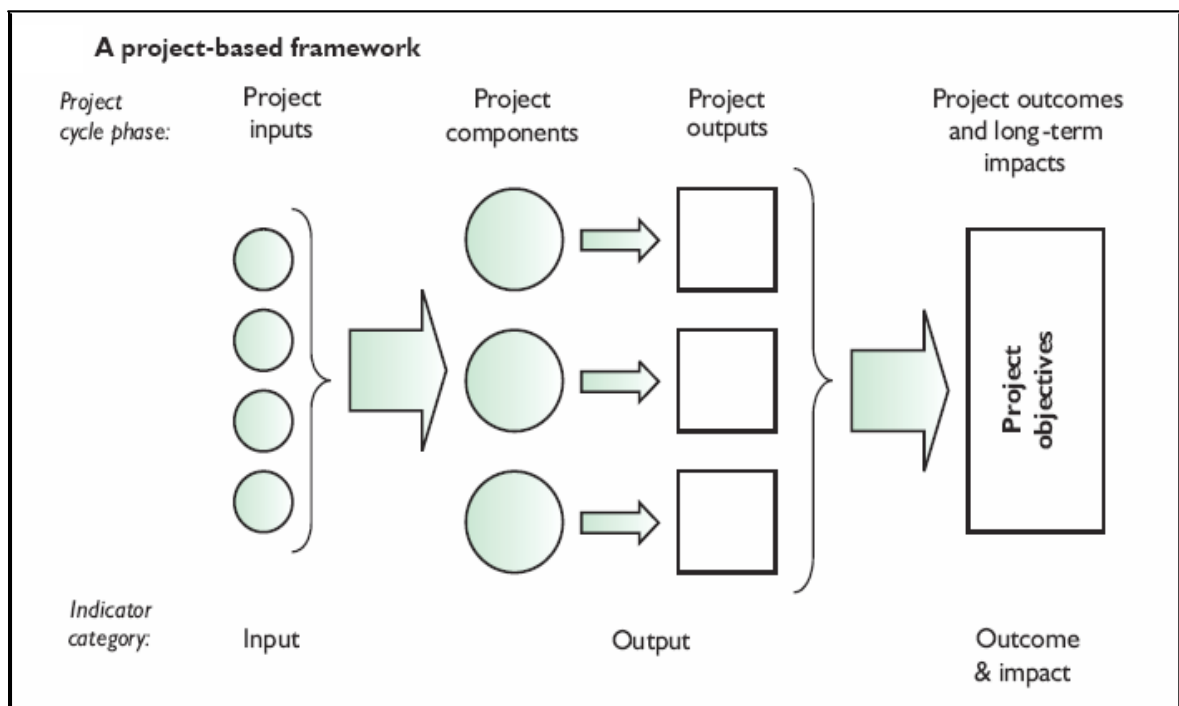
A project-based framework

Project cycle phase:

Project inputs

Project components

Project outputs

Project outcomes and long-term impacts

Project objectives

Indicator category:

Input

Output

Outcome & impact